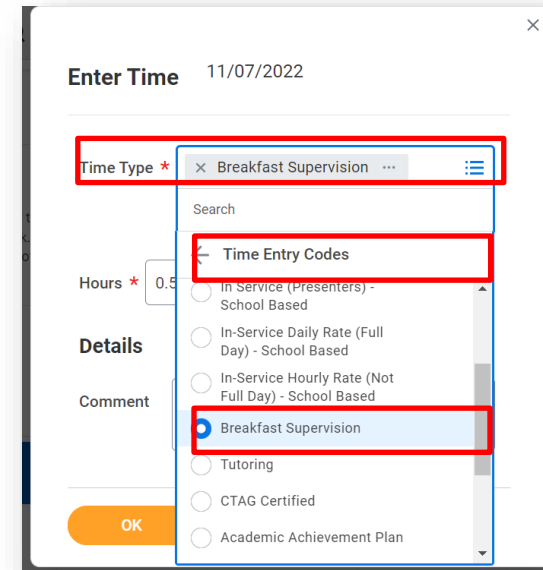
Enter Time 11/07/2022

Time Type * × Breakfast Supervision ⋯

Search

Time Entry Codes

In Service (Presenters) - School Based

In-Service Daily Rate (Full Day) - School Based

In-Service Hourly Rate (Not Full Day) - School Based

Breakfast Supervision

Tutoring

CTAG Certified

Academic Achievement Plan

Hours * 0.5

Details

Comment

OK